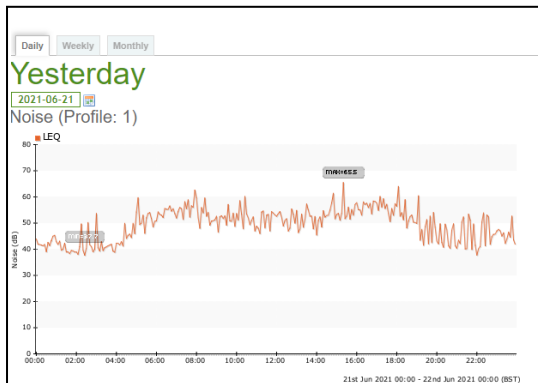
Daily Weekly Monthly

Yesterday

2021-06-21

Noise (Profile: 1)

LEQ

80
70
60
50
40
30
20
10
0

Noise (dB)

MAX:65.5

MIN:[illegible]

00:00 02:00 04:00 06:00 08:00 10:00 12:00 14:00 16:00 18:00 20:00 22:00

21st Jun 2021 00:00 - 22nd Jun 2021 00:00 (BST)